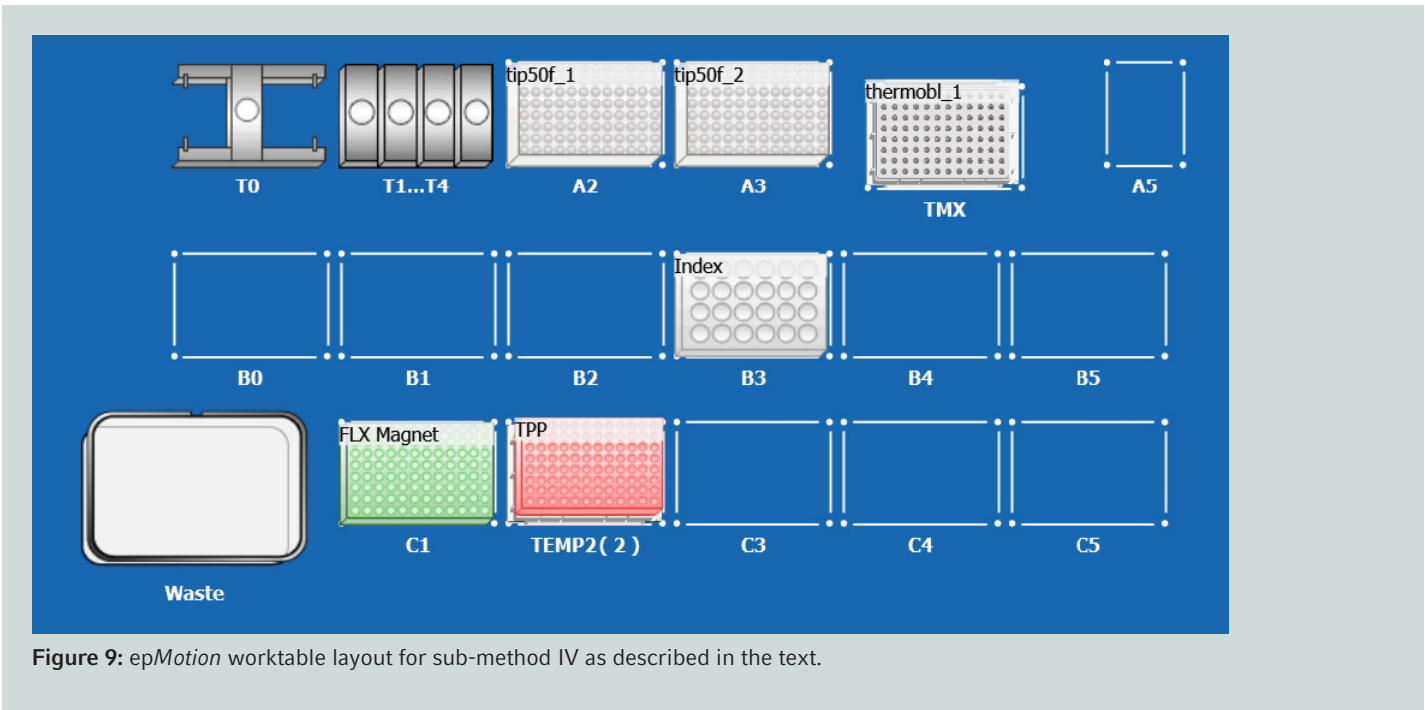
tip50f_1 tip50f_2 thermobl_1

T0 T1...T4 A2 A3 TMX A5

Index

B0 B1 B2 B3 B4 B5

FLX Magnet TPP

Waste C1 TEMP2( 2 ) C3 C4 C5

**Figure 9:** ep*Motion* worktable layout for sub-method IV as described in the text.